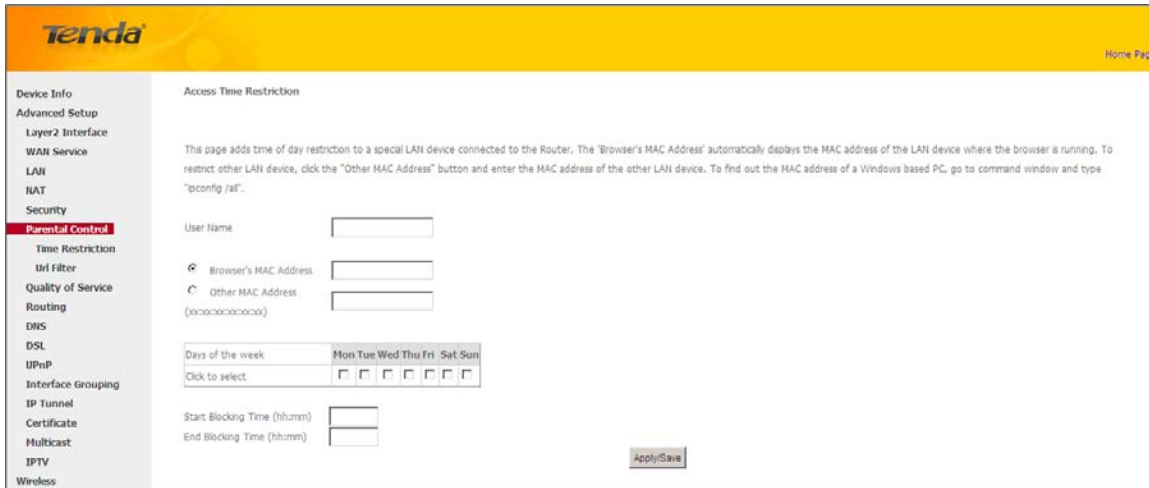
Tenda

Home Pag

Device Info
Advanced Setup
Layer2 Interface
WAN Service
LAN
NAT
Security
Parental Control
Time Restriction
Url Filter
Quality of Service
Routing
DNS
DSL
UPnP
Interface Grouping
IP Tunnel
Certificate
Multicast
IPTV
Wireless

Access Time Restriction

This page adds time of day restriction to a special LAN device connected to the Router. The 'Browser's MAC Address' automatically displays the MAC address of the LAN device where the browser is running. To restrict other LAN device, click the "Other MAC Address" button and enter the MAC address of the other LAN device. To find out the MAC address of a Windows based PC, go to command window and type "ipconfig /all".

User Name

Browser's MAC Address
Other MAC Address
(xx:xx:xx:xx:xx:xx)

| Days of the week | Mon | Tue | Wed | Thu | Fri | Sat | Sun |
|---|---|---|---|---|---|---|---|
| Click to select | | | | | | | |

Start Blocking Time (hh:mm)
End Blocking Time (hh:mm)

Apply/Save